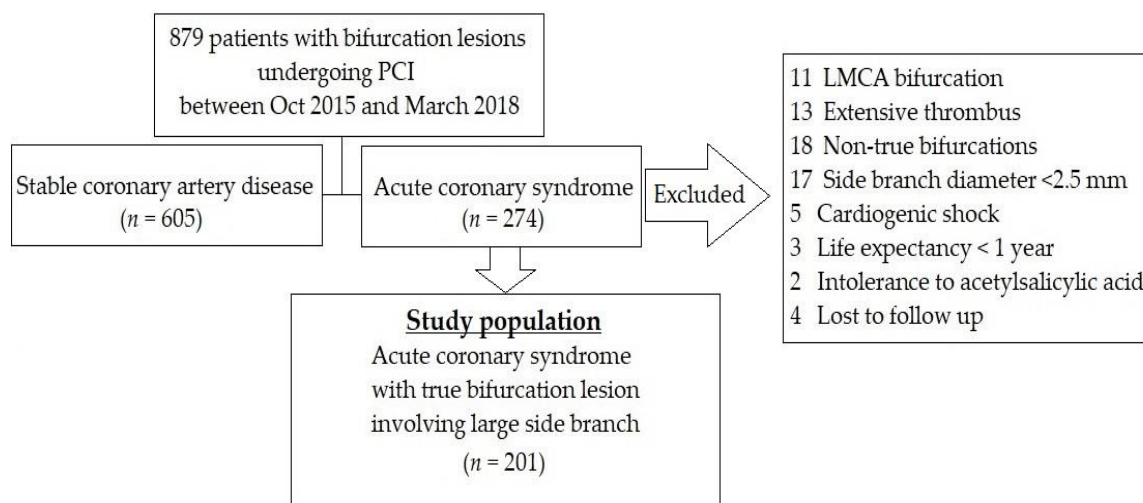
879 patients with bifurcation lesions undergoing PCI between Oct 2015 and March 2018

Stable coronary artery disease ($n$ = 605)

Acute coronary syndrome ($n$ = 274)

Excluded

11 LMCA bifurcation
13 Extensive thrombus
18 Non-true bifurcations
17 Side branch diameter <2.5 mm
5 Cardiogenic shock
3 Life expectancy < 1 year
2 Intolerance to acetylsalicylic acid
4 Lost to follow up

**Study population**
Acute coronary syndrome with true bifurcation lesion involving large side branch
($n$ = 201)